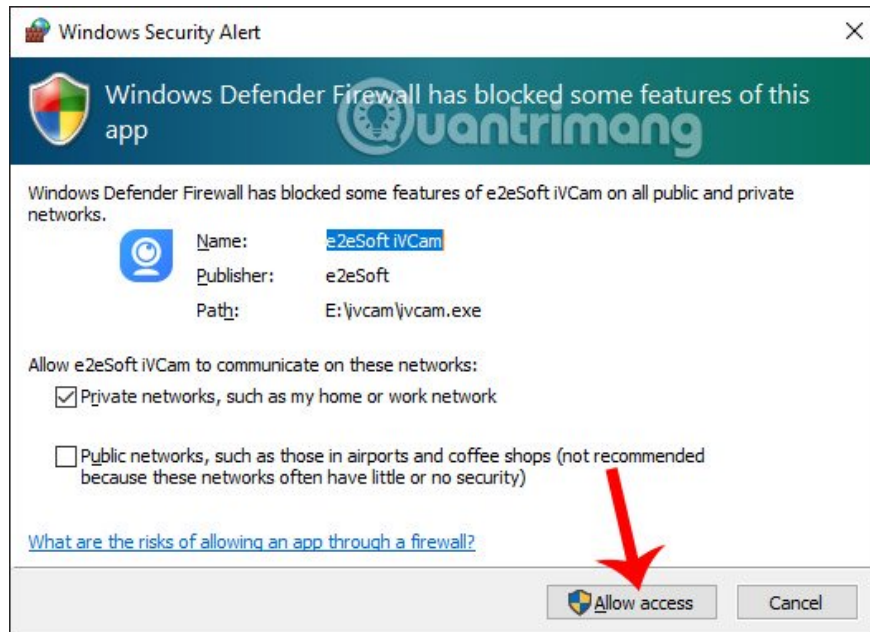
Windows Security Alert

×

Windows Defender Firewall has blocked some features of this app

Quantrimang

Windows Defender Firewall has blocked some features of e2eSoft iVCam on all public and private networks.

| Name: | e2eSoft iVCam |
|---|---|
| Publisher: | e2eSoft |
| Path: | E:\ivcam\ivcam.exe |

Allow e2eSoft iVCam to communicate on these networks:

Private networks, such as my home or work network

Public networks, such as those in airports and coffee shops (not recommended because these networks often have little or no security)

What are the risks of allowing an app through a firewall?

Allow access

Cancel